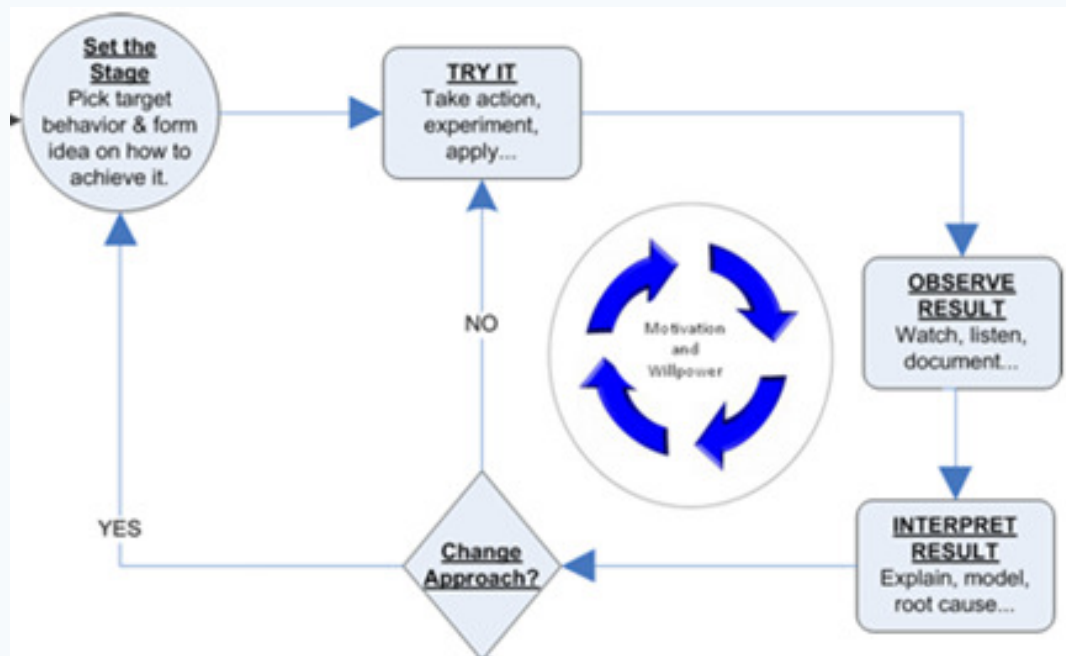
Set the Stage
Pick target behavior & form idea on how to achieve it.

TRY IT
Take action, experiment, apply...

OBSERVE RESULT
Watch, listen, document...

Motivation and Willpower

NO

YES

INTERPRET RESULT
Explain, model, root cause...

Change Approach?